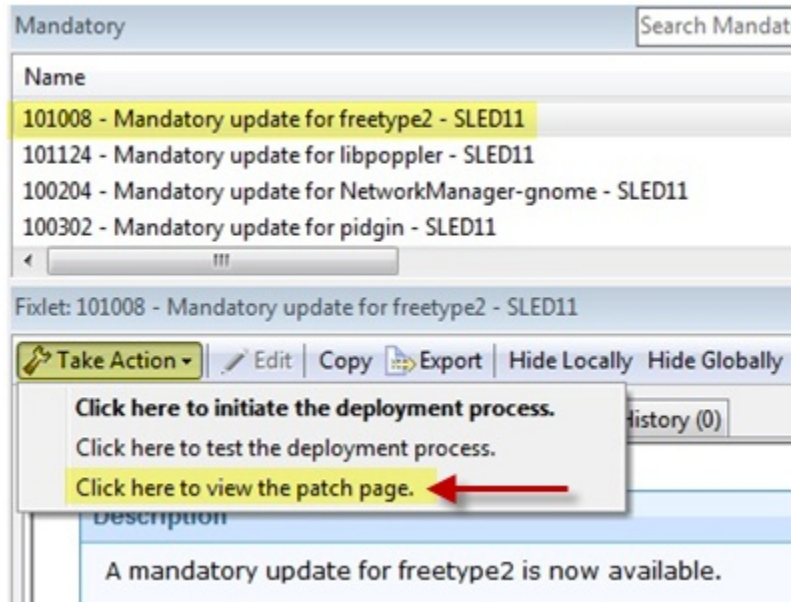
Mandatory

Search Mandat

Name

101008 - Mandatory update for freetype2 - SLED11

101124 - Mandatory update for libpoppler - SLED11

100204 - Mandatory update for NetworkManager-gnome - SLED11

100302 - Mandatory update for pidgin - SLED11

Fixlet: 101008 - Mandatory update for freetype2 - SLED11

Take Action | Edit | Copy | Export | Hide Locally | Hide Globally

Click here to initiate the deployment process.

Click here to test the deployment process.

Click here to view the patch page.

istory (0)

Description

A mandatory update for freetype2 is now available.